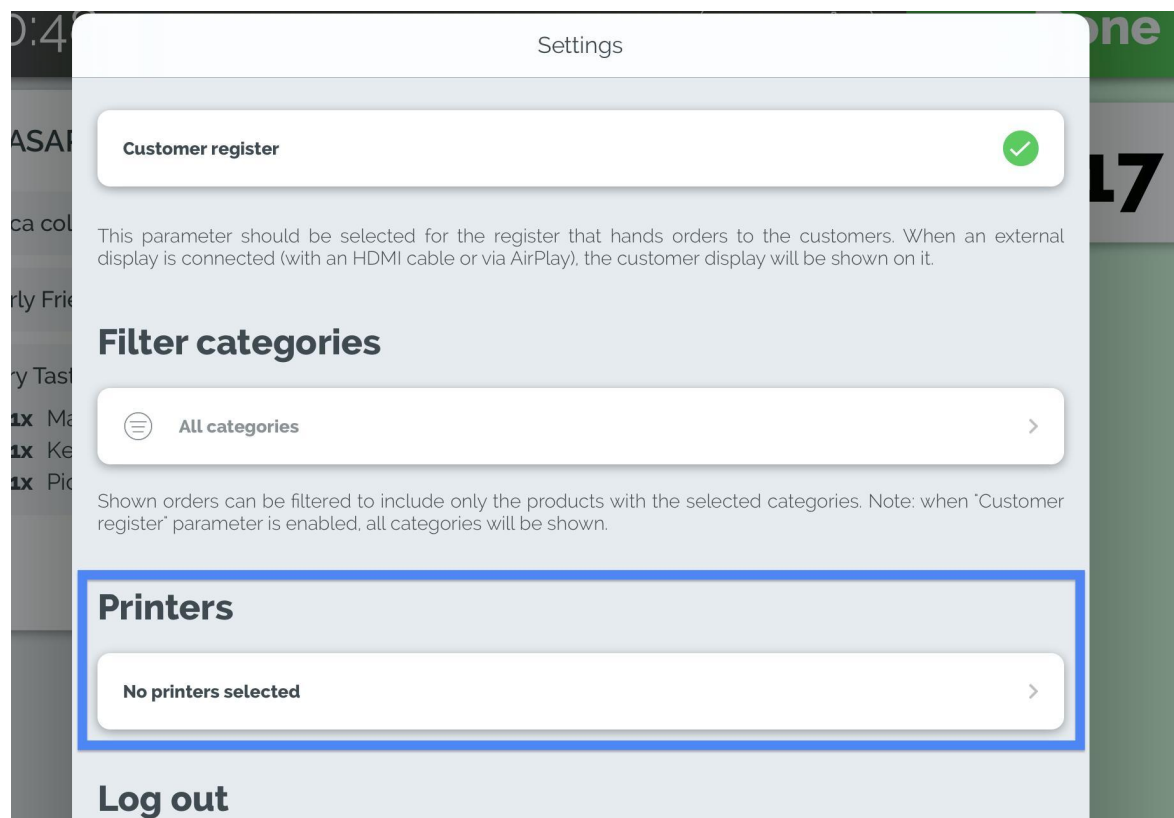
0:4

ASAF

ca col

rly Frie

ry Tast

1x Ma

1x Ke

1x Pic

one

17

Settings

Customer register

This parameter should be selected for the register that hands orders to the customers. When an external display is connected (with an HDMI cable or via AirPlay), the customer display will be shown on it.

Filter categories

All categories

Shown orders can be filtered to include only the products with the selected categories. Note: when "Customer register" parameter is enabled, all categories will be shown.

Printers

No printers selected

Log out